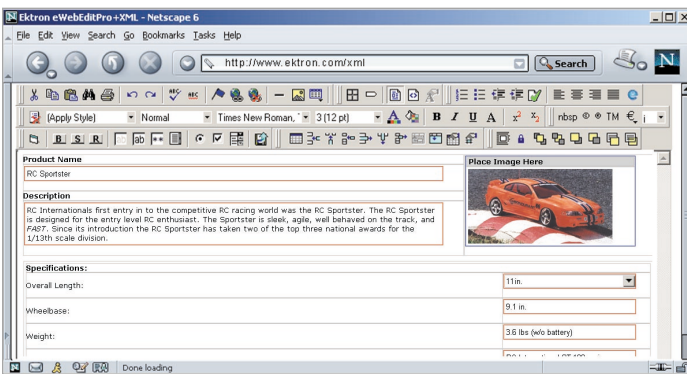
Ektron eWebEditPro+XML - Netscape 6

File Edit View Search Go Bookmarks Tasks Help

http://www.ektron.com/xml

Search

(Apply Style) Normal Times New Roman, 3 (12 pt) B I U A $x^2$ $x_2$ nbsp © ® TM €

B S R

Product Name

RC Sportster

Place Image Here

Description

RC Internationals first entry in to the competitive RC racing world was the RC Sportster. The RC Sportster is designed for the entry level RC enthusiast. The Sportster is sleek, agile, well behaved on the track, and FAST. Since its introduction the RC Sportster has taken two of the top three national awards for the 1/13th scale division.

Specifications:

Overall Length: 11in.

Wheelbase: 9.1 in.

Weight: 3.6 lbs (w/o battery)

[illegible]

Done loading